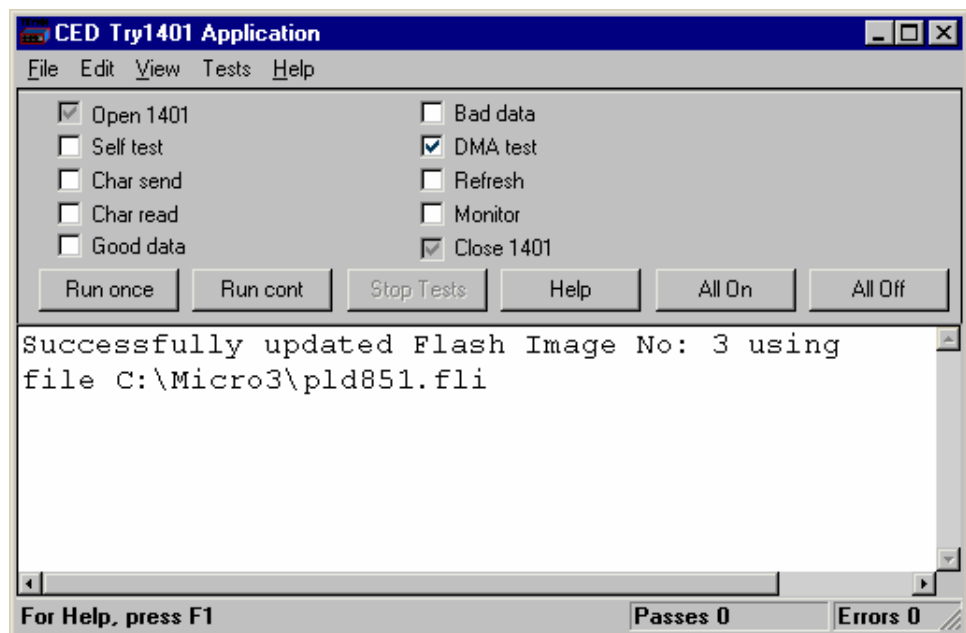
CED Try1401 Application

File Edit View Tests Help

Open 1401
Self test
Char send
Char read
Good data

Bad data
DMA test
Refresh
Monitor
Close 1401

Run once | Run cont | Stop Tests | Help | All On | All Off

Successfully updated Flash Image No: 3 using file C:\Micro3\pld851.fli

For Help, press F1 | Passes 0 | Errors 0